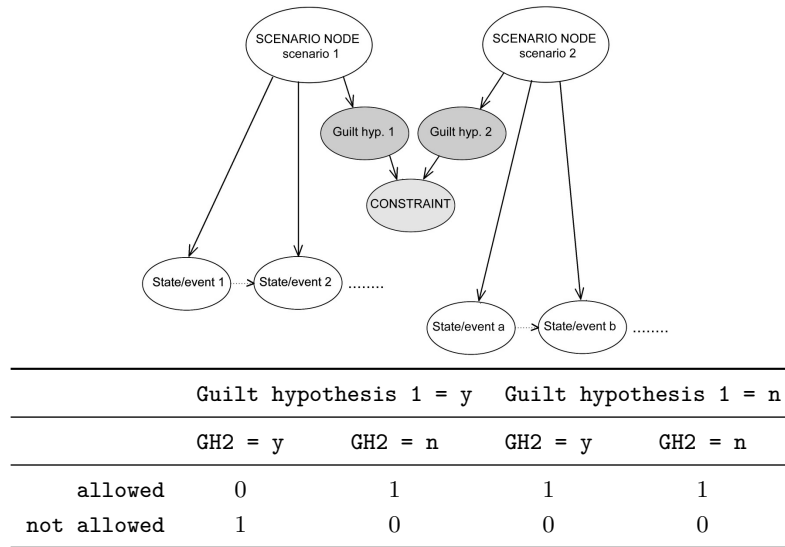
SCENARIO NODE
scenario 1

SCENARIO NODE
scenario 2

Guilt hyp. 1

Guilt hyp. 2

CONSTRAINT

State/event 1

State/event 2

........

State/event a

State/event b

........

| | Guilt hypothesis 1 = y | | Guilt hypothesis 1 = n | |
|---|---|---|---|---|
| | GH2 = y | GH2 = n | GH2 = y | GH2 = n |
| allowed | 0 | 1 | 1 | 1 |
| not allowed | 1 | 0 | 0 | 0 |